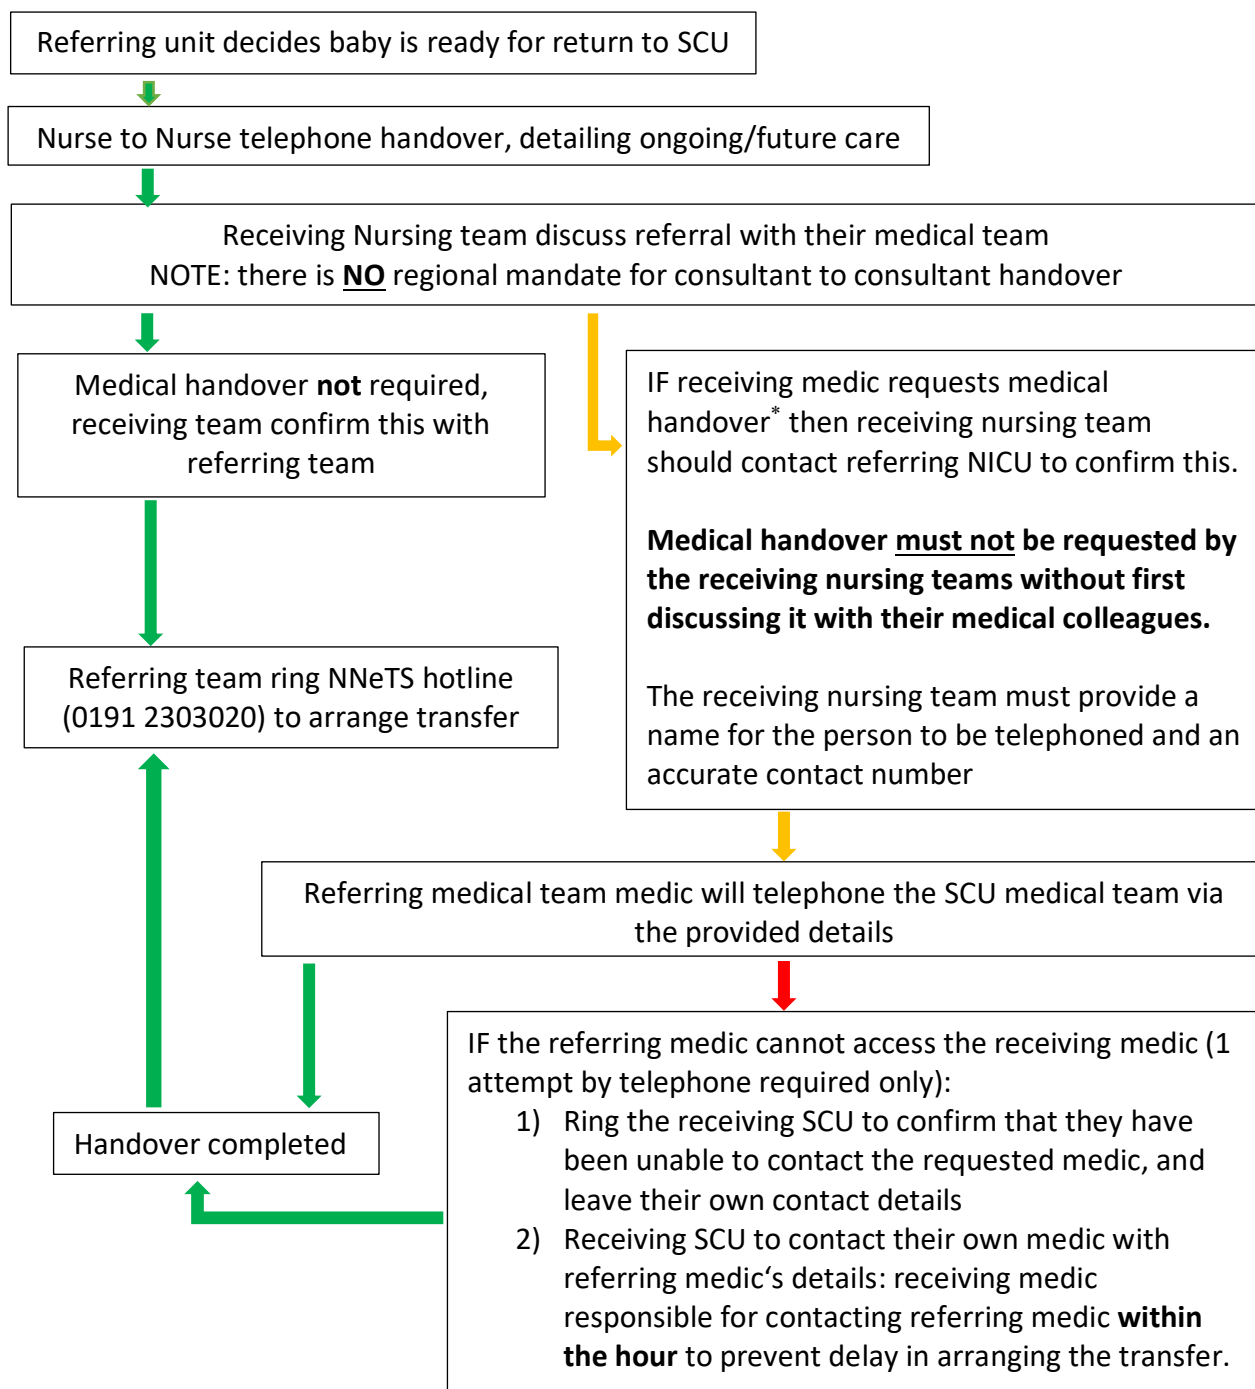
Referring unit decides baby is ready for return to SCU

Nurse to Nurse telephone handover, detailing ongoing/future care

Receiving Nursing team discuss referral with their medical team
NOTE: there is **NO** regional mandate for consultant to consultant handover

Medical handover **not** required, receiving team confirm this with referring team

IF receiving medic requests medical handover$^*$ then receiving nursing team should contact referring NICU to confirm this.

**Medical handover must not be requested by the receiving nursing teams without first discussing it with their medical colleagues.**

The receiving nursing team must provide a name for the person to be telephoned and an accurate contact number

Referring team ring NNeTS hotline (0191 2303020) to arrange transfer

Referring medical team medic will telephone the SCU medical team via the provided details

Handover completed

IF the referring medic cannot access the receiving medic (1 attempt by telephone required only):
1) Ring the receiving SCU to confirm that they have been unable to contact the requested medic, and leave their own contact details
2) Receiving SCU to contact their own medic with referring medic's details: receiving medic responsible for contacting referring medic **within the hour** to prevent delay in arranging the transfer.